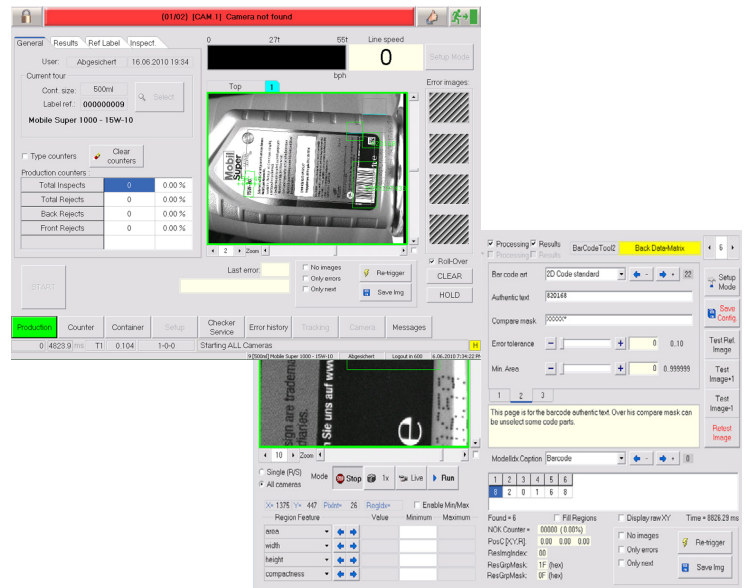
{01/02} [CAM.1] Camera not found

General Results Ref Label Inspect.

User: Abgesichert 16.06.2010 19:34

Current tour
Cont. size: 500ml
Label ref.: 000000009
Select
Mobile Super 1000 - 15W-10

0 27t 55t
bph
Line speed
0
Setup Mode

Top 1

Error images:

Type counters
Clear counters

Production counters

| | | |
|---|---|---|
| Total Inspects | 0 | 0.00 % |
| Total Rejects | 0 | 0.00 % |
| Back Rejects | 0 | 0.00 % |
| Front Rejects | 0 | 0.00 % |

2 Zoom

Roll-Over
CLEAR
HOLD

START

Last error:

No images
Only errors
Only next
Re-trigger
Save Img

Production Counter Container Setup Checker Service Error history Tracking Camera Messages

0 4823.9 ms T1 0.104 1-0-0 Starting ALL Cameras H

Processing Results BarCodeTool2 Back Date-Matrix 6
Processing Results

Bar code art 2D Code standard 22
Authentic text 820168
Compare mask 000000*
Error tolerance 0 0.10
Min. Area 0 0.999999

1 2 3

This page is for the barcode authentic text. Over his compare mask can be unselect some code parts.

ModelIdx.Caption Barcode 0

Setup Mode
Save Config.
Test Ref. Image
Test Image+1
Test Image-1
Retest Image

| 1 | 2 | 3 | 4 | 5 | 6 |
|---|---|---|---|---|---|
| 8 | 2 | 0 | 1 | 6 | 8 |

Found = 6 Fill Regions Display raw XY Time = 8826.29 ms
NOK Counter = 00000 (0.00%)
PosC [X,Y,R] 0.00 0.00 0.00
ResImgIndex: 00
ResGrpMask: 1F (hex)
ResGrpMask: 0F (hex)

No images
Only errors
Only next
Re-trigger
Save Img

[9] [500ml] Mobile Super 1000 - 15W-10 Abgesichert Logout in 600 6.06.2010 17:34:22 PM

sign are tradema
n Sie uns auf
e

10 Zoom

Single (R/S)
All cameras
Mode Stop 1x Live Run

X= 1375 Y= 447 PixInt= 26 RegIdx=
Enable Min/Max
Region Feature Value Minimum Maximum
area
width
height
compactness